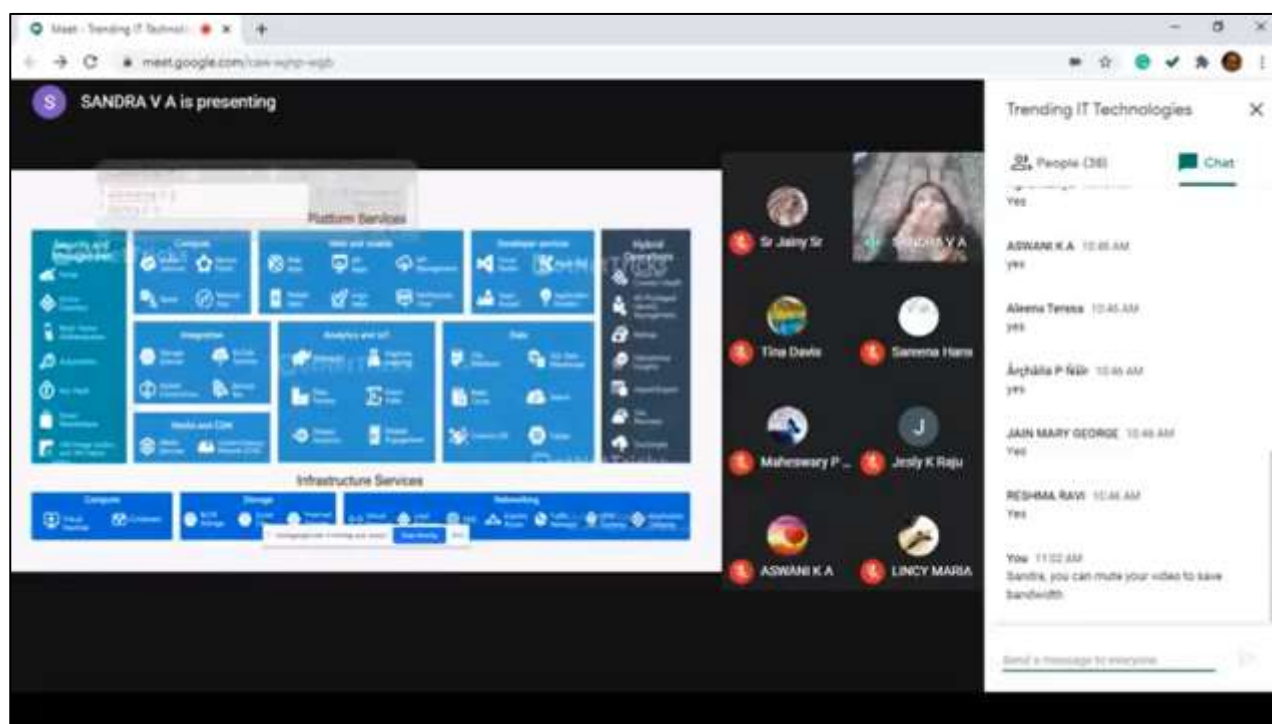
Meet - Trending IT Technol

meet.google.com/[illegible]

SANDRA V A is presenting

Platform Services

Security and Management

Compute

Web and mobile

Developer services

Hybrid Operations

Integration

Analytics and IoT

Data

Media and CDN

Infrastructure Services

Compute

Storage

Networking

Sr Jainy Sr

SANDRA V A

Tina Davis

Samena Hans

Maheswary P...

J

Jesly K Raju

ASWANI K A

LINCY MARIA

Trending IT Technologies

People (38)

Chat

Yes

ASWANI K A 10:45 AM
yes

Aleena Teresa 10:45 AM
yes

Archana P Nair 10:46 AM
yes

JAIN MARY GEORGE 10:46 AM
Yes

RESHMA RAVI 10:46 AM
Yes

You 11:02 AM
Sandra, you can mute your video to save bandwidth

Send a message to everyone